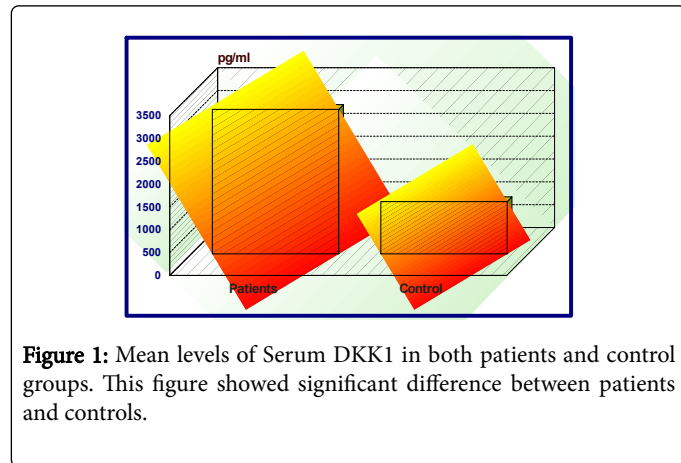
pg/ml

3500
3000
2500
2000
1500
1000
500
0

Patients

Control

Figure 1: Mean levels of Serum DKK1 in both patients and control groups. This figure showed significant difference between patients and controls.